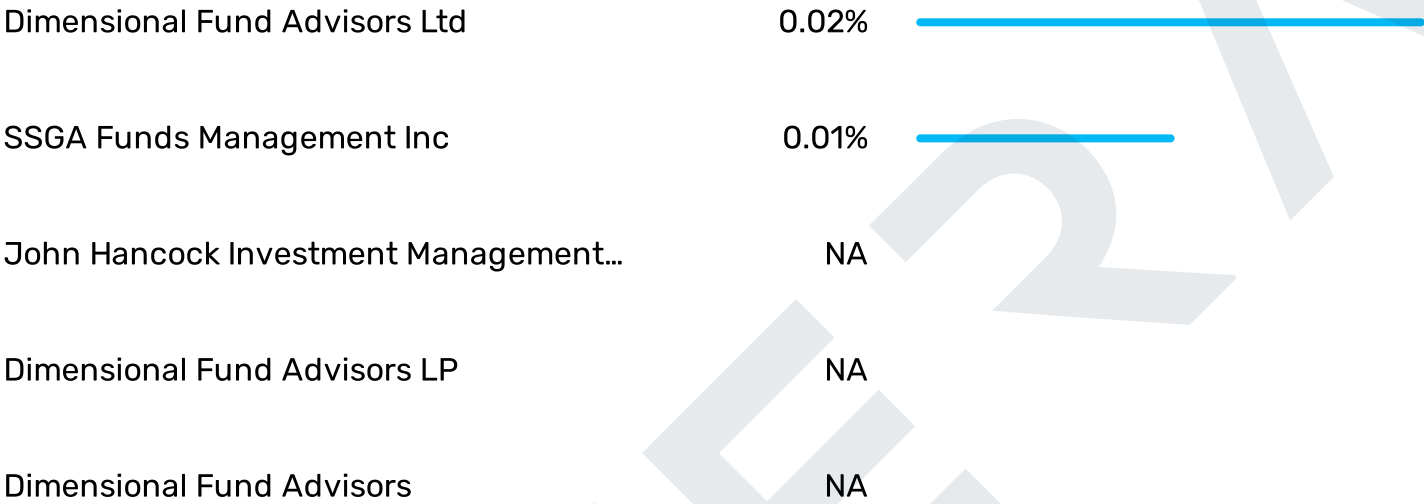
| | |
|---|---|
| Dimensional Fund Advisors Ltd | 0.02% |
| SSGA Funds Management Inc | 0.01% |
| John Hancock Investment Management... | NA |
| Dimensional Fund Advisors LP | NA |
| Dimensional Fund Advisors | NA |